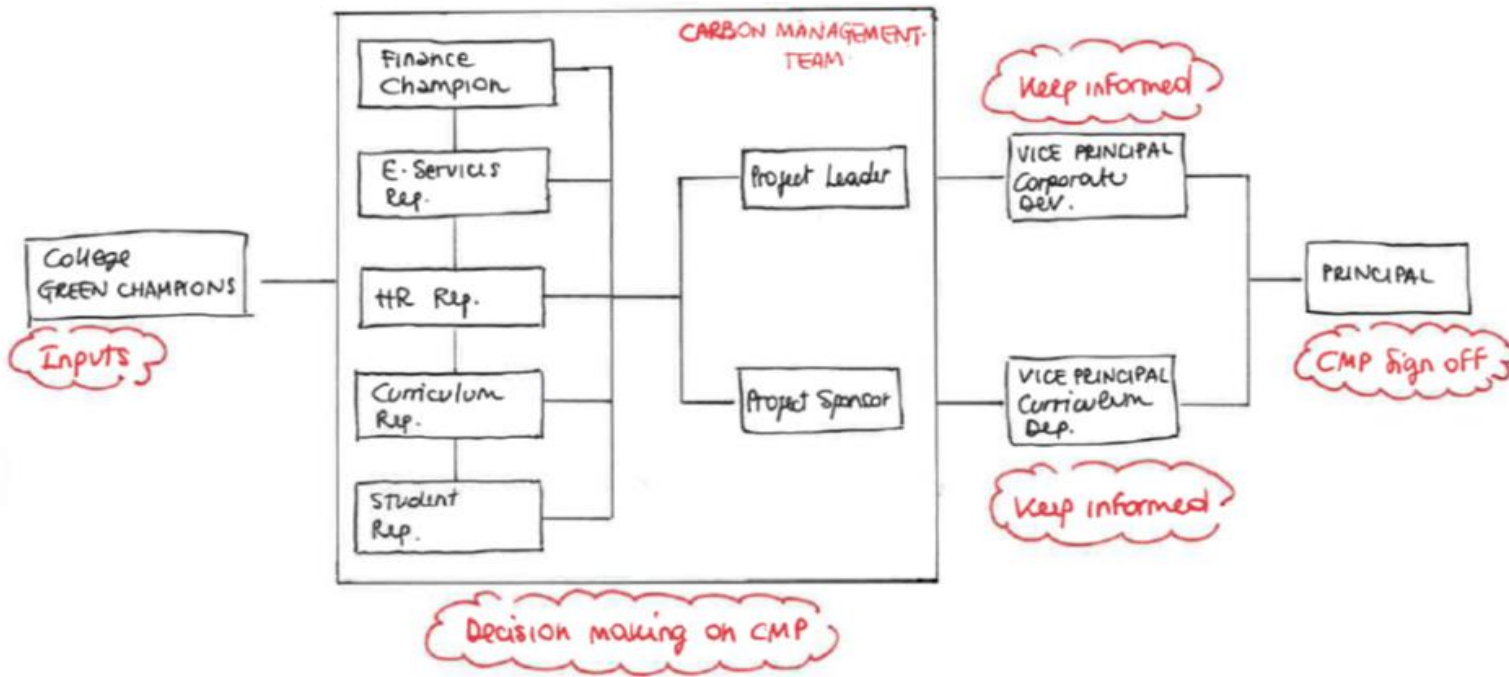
College GREEN CHAMPIONS

Inputs

CARBON MANAGEMENT TEAM

Finance Champion

E-Services Rep.

HR Rep.

Curriculum Rep.

STUDENT Rep.

Project Leader

Project Sponsor

Decision making on CMP

Keep informed

VICE PRINCIPAL Corporate Dev.

VICE PRINCIPAL Curriculum Dep.

Keep informed

PRINCIPAL

CMP sign off